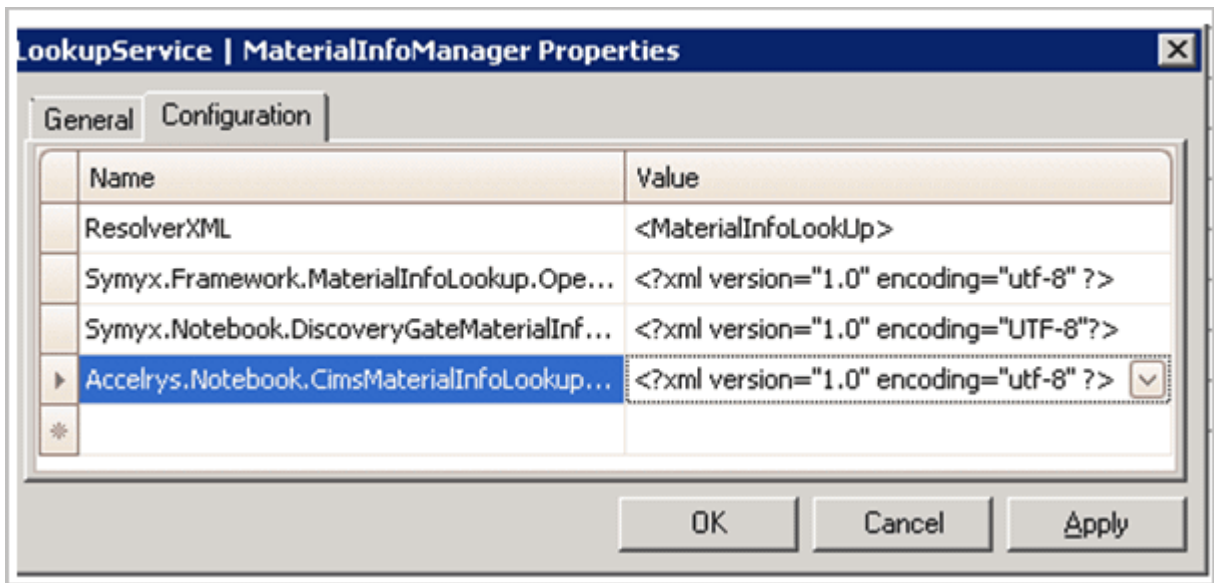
LookupService | MaterialInfoManager Properties

General | Configuration

| Name | Value |
|---|---|
| ResolverXML | <MaterialInfoLookUp> |
| Symyx.Framework.MaterialInfoLookup.Ope... | <?xml version="1.0" encoding="utf-8" ?> |
| Symyx.Notebook.DiscoveryGateMaterialInf... | <?xml version="1.0" encoding="UTF-8"?> |
| Accelrys.Notebook.CimsMaterialInfoLookup... | <?xml version="1.0" encoding="utf-8" ?> |
| | |

OK | Cancel | Apply